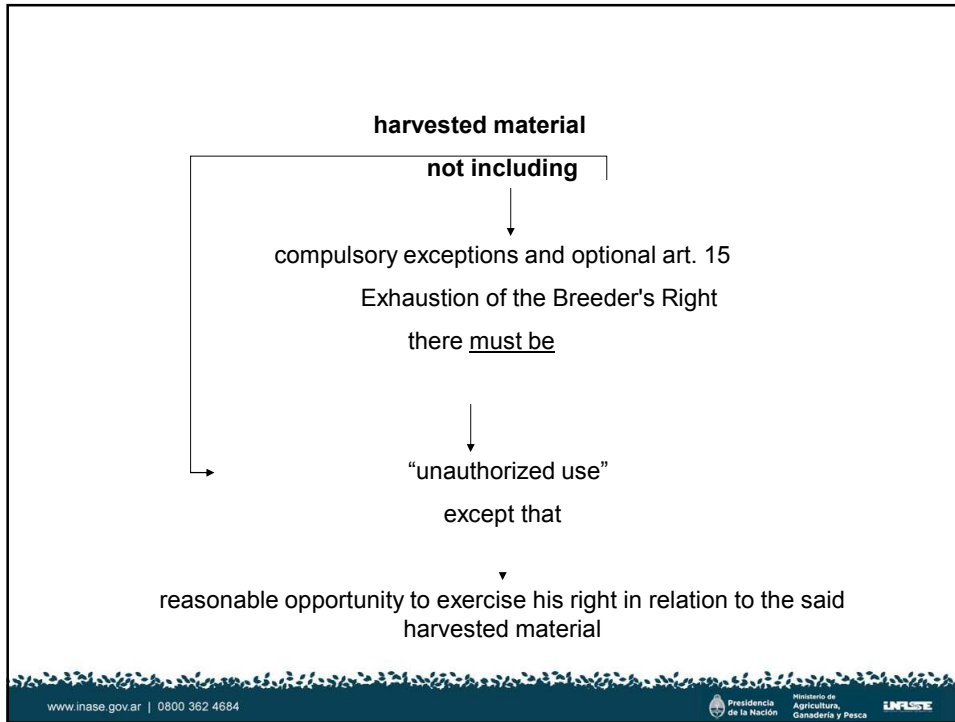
harvested material

not including

compulsory exceptions and optional art. 15

Exhaustion of the Breeder's Right

there must be

"unauthorized use"

except that

reasonable opportunity to exercise his right in relation to the said harvested material

www.inase.gov.ar | 0800 362 4684

Presidencia de la Nación

Ministerio de Agricultura, Ganadería y Pesca

INASE